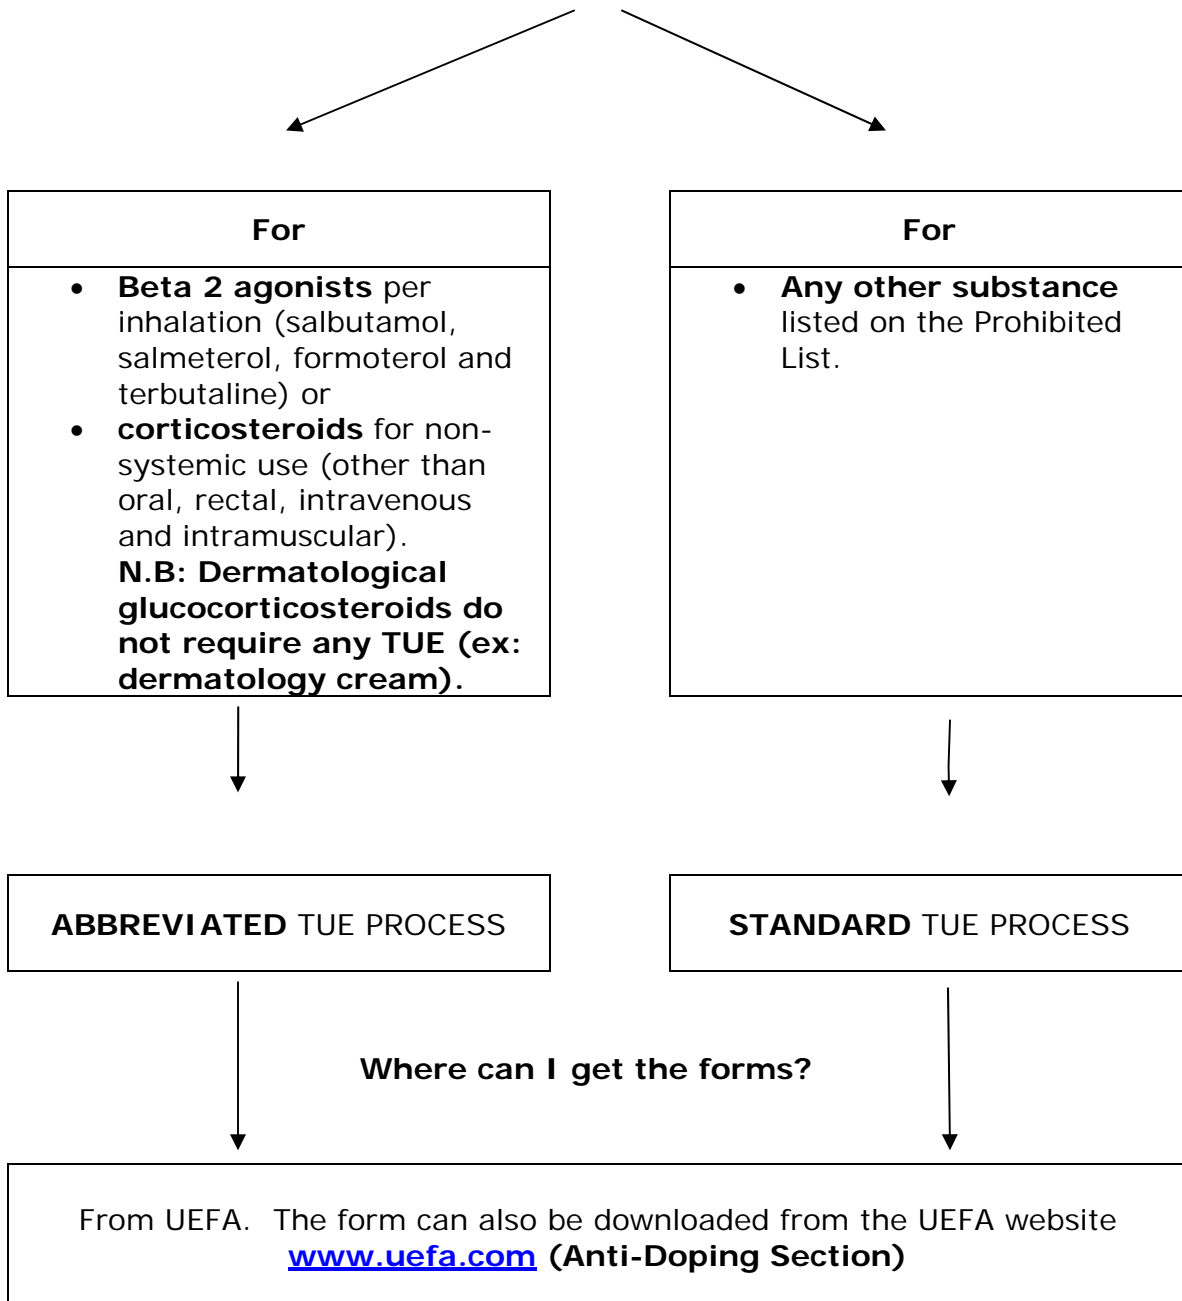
For

- Beta 2 agonists per inhalation (salbutamol, salmeterol, formoterol and terbutaline) or
- corticosteroids for non-systemic use (other than oral, rectal, intravenous and intramuscular).

N.B: Dermatological glucocorticosteroids do not require any TUE (ex: dermatology cream).

For

- Any other substance listed on the Prohibited List.

ABBREVIATED TUE PROCESS

STANDARD TUE PROCESS

Where can I get the forms?

From UEFA. The form can also be downloaded from the UEFA website www.uefa.com (Anti-Doping Section)